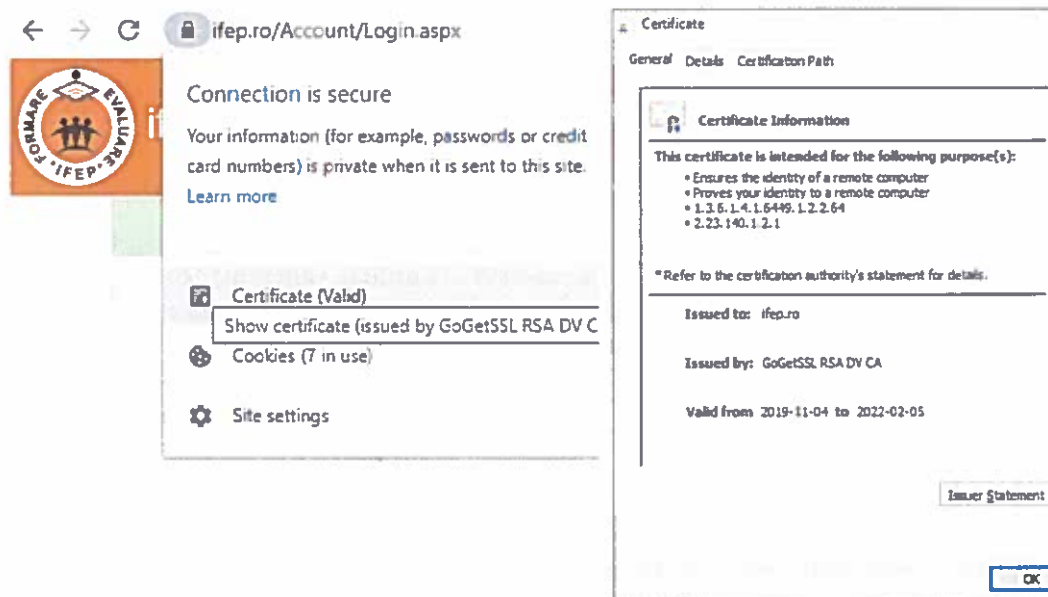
ifep.ro/Account/Login.aspx

FORMARE EVALUARE IFEP

Connection is secure

Your information (for example, passwords or credit card numbers) is private when it is sent to this site.
Learn more

Certificate (Valid)
Show certificate (issued by GoGetSSL RSA DV C

Cookies (7 in use)

Site settings

Certificate

General Details Certification Path

Certificate Information

This certificate is intended for the following purpose(s):
• Ensures the identity of a remote computer
• Proves your identity to a remote computer
• 1.3.6.1.4.1.6449.1.2.2.64
• 2.23.140.1.2.1

* Refer to the certification authority's statement for details.

Issued to: ifep.ro

Issued by: GoGetSSL RSA DV CA

Valid from 2019-11-04 to 2022-02-05

Issuer Statement

OK